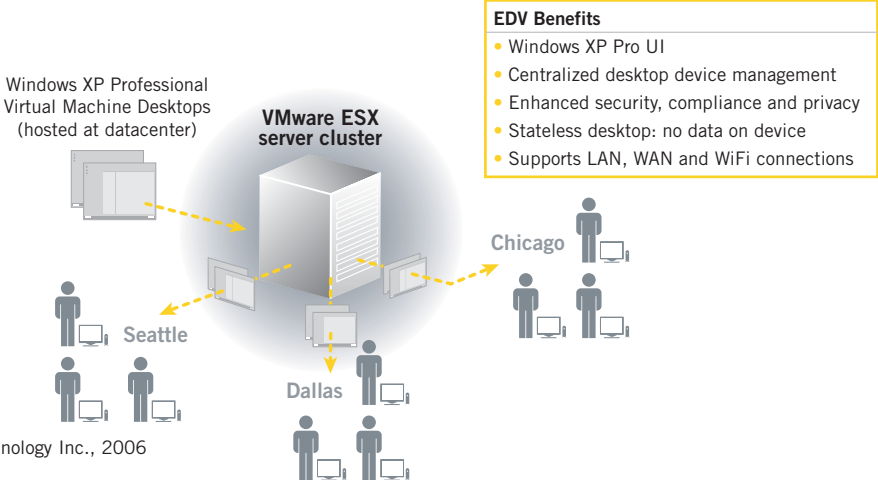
EDV Benefits
• Windows XP Pro UI
• Centralized desktop device management
• Enhanced security, compliance and privacy
• Stateless desktop: no data on device
• Supports LAN, WAN and WiFi connections

Windows XP Professional Virtual Machine Desktops (hosted at datacenter)

VMware ESX server cluster

Chicago

Seattle

Dallas

nology Inc., 2006